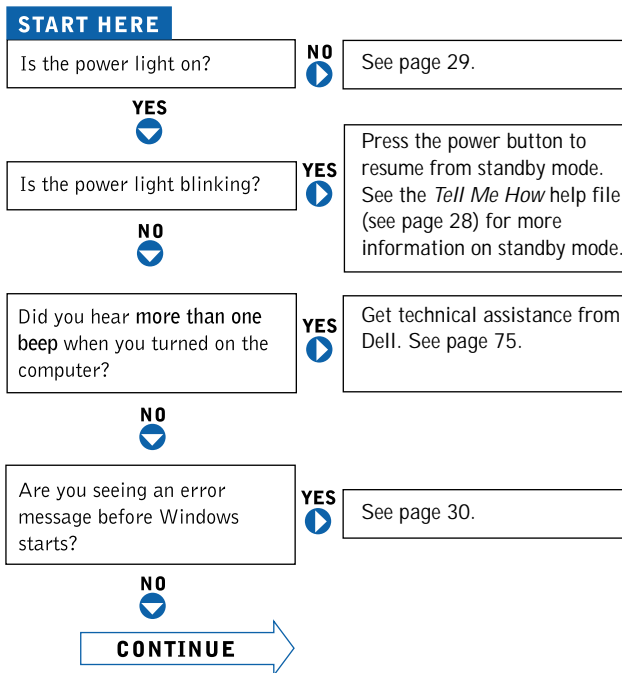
START HERE

Is the power light on?

NO

See page 29.

YES

Is the power light blinking?

YES

Press the power button to resume from standby mode. See the *Tell Me How* help file (see page 28) for more information on standby mode.

NO

Did you hear **more than one beep** when you turned on the computer?

YES

Get technical assistance from Dell. See page 75.

NO

Are you seeing an error message before Windows starts?

YES

See page 30.

NO

CONTINUE